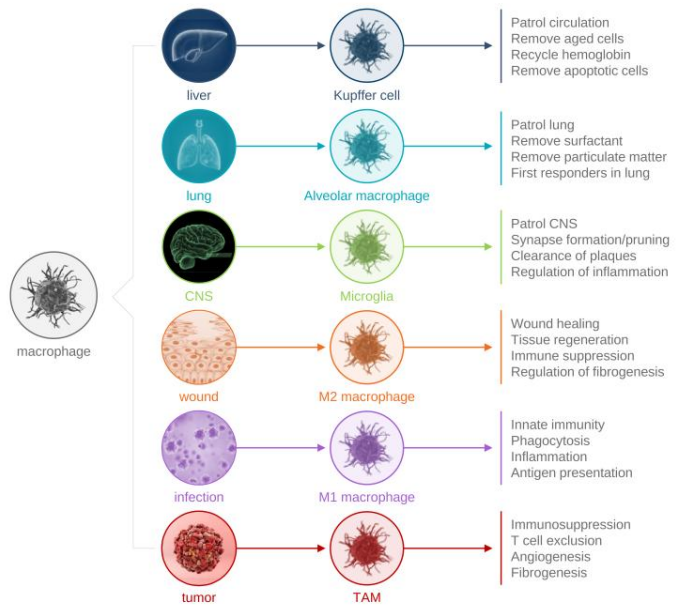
macrophage

liver

Kupffer cell

Patrol circulation
Remove aged cells
Recycle hemoglobin
Remove apoptotic cells

lung

Alveolar macrophage

Patrol lung
Remove surfactant
Remove particulate matter
First responders in lung

CNS

Microglia

Patrol CNS
Synapse formation/pruning
Clearance of plaques
Regulation of inflammation

wound

M2 macrophage

Wound healing
Tissue regeneration
Immune suppression
Regulation of fibrogenesis

infection

M1 macrophage

Innate immunity
Phagocytosis
Inflammation
Antigen presentation

tumor

TAM

Immunosuppression
T cell exclusion
Angiogenesis
Fibrogenesis